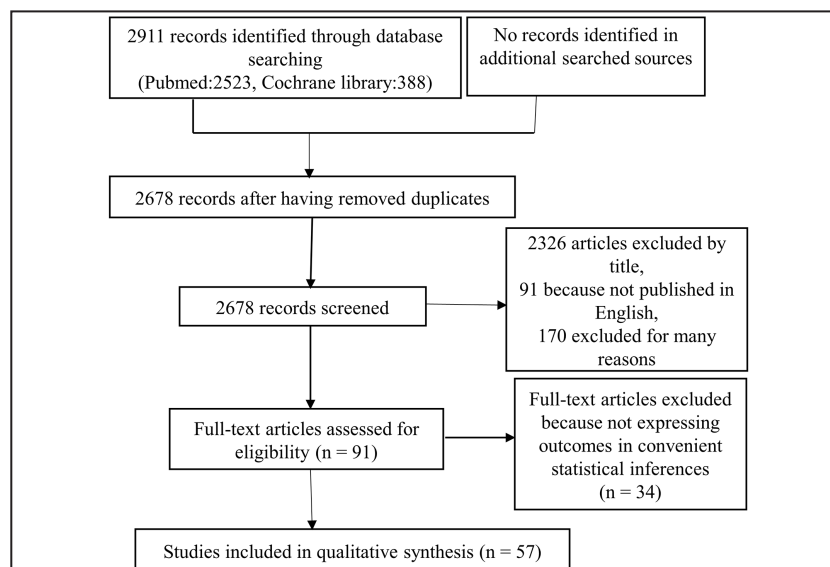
2911 records identified through database searching (Pubmed:2523, Cochrane library:388)

No records identified in additional searched sources

2678 records after having removed duplicates

2678 records screened

2326 articles excluded by title, 91 because not published in English, 170 excluded for many reasons

Full-text articles assessed for eligibility (n = 91)

Full-text articles excluded because not expressing outcomes in convenient statistical inferences (n = 34)

Studies included in qualitative synthesis (n = 57)